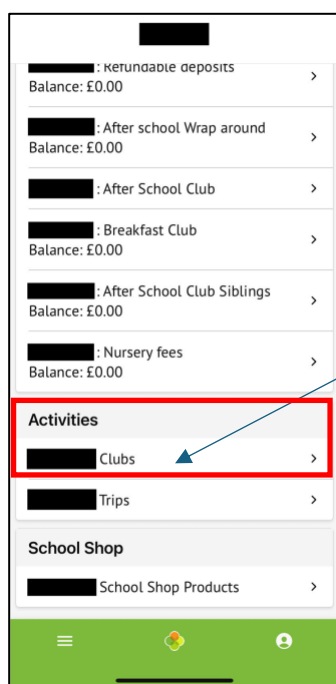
: Refundable deposits
Balance: £0.00 >

: After school Wrap around
Balance: £0.00 >

: After School Club >

: Breakfast Club
Balance: £0.00 >

: After School Club Siblings
Balance: £0.00 >

: Nursery fees
Balance: £0.00 >

Activities

Clubs >

Trips >

School Shop

School Shop Products >